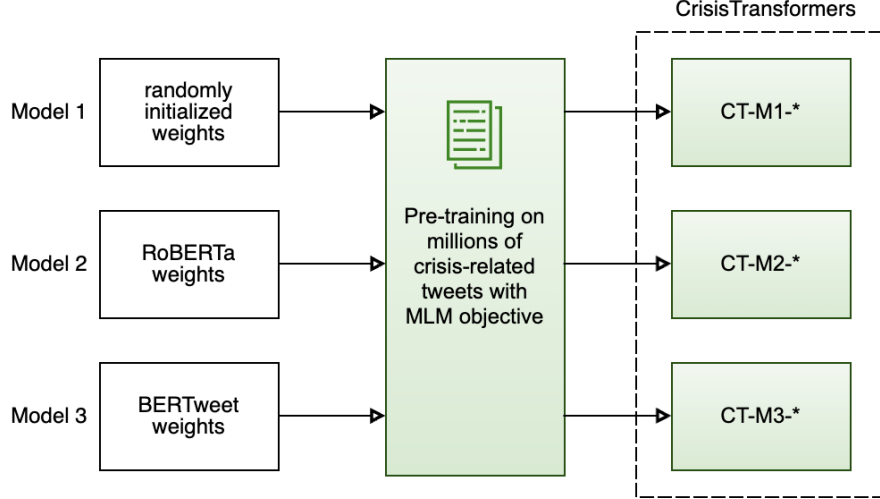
CrisisTransformers

Model 1

randomly initialized weights

Model 2

RoBERTa weights

Model 3

BERTweet weights

Pre-training on millions of crisis-related tweets with MLM objective

CT-M1-*

CT-M2-*

CT-M3-*